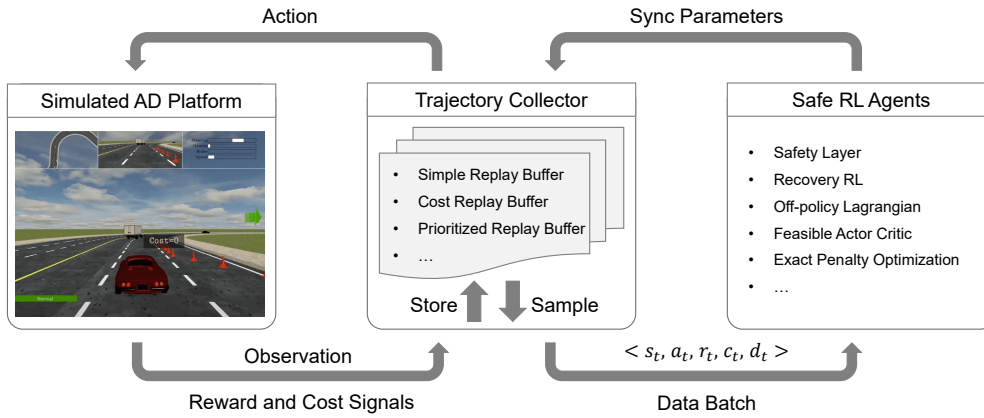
Action

Sync Parameters

Simulated AD Platform

Cost=0

Normal

Trajectory Collector

- Simple Replay Buffer
- Cost Replay Buffer
- Prioritized Replay Buffer
- …

Store

Sample

Safe RL Agents

- Safety Layer
- Recovery RL
- Off-policy Lagrangian
- Feasible Actor Critic
- Exact Penalty Optimization
- …

Observation

$< s_t, a_t, r_t, c_t, d_t >$

Reward and Cost Signals

Data Batch